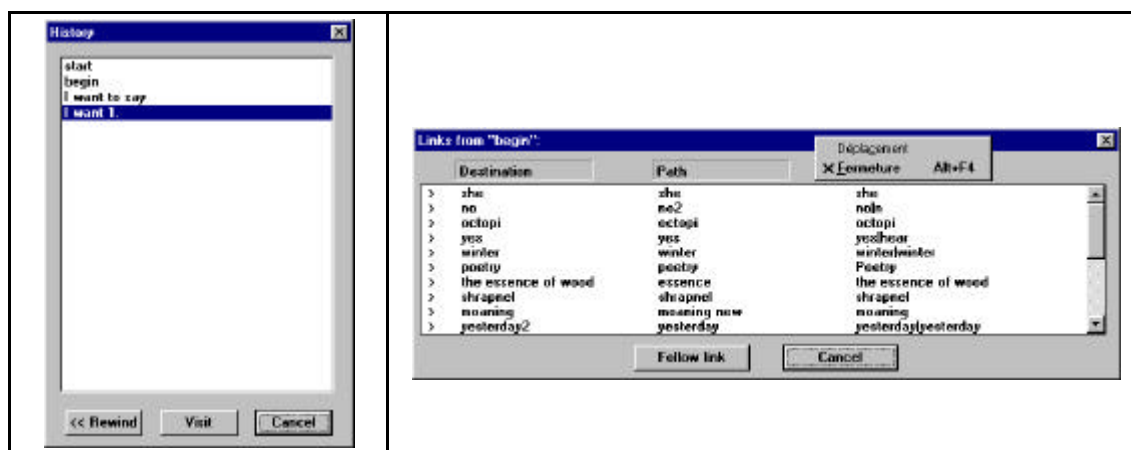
History

start
begin
I want to say
I want 1.

<< Rewind | Visit | Cancel

Links from "begin":

Déplacement
× Fermeture Alt+F4

| | Destination | Path | |
|---|---|---|---|
| > | she | she | she |
| > | no | no2 | noln |
| > | octopi | octopi | octopi |
| > | yes | yes | yes\hear |
| > | winter | winter | winter\winter |
| > | poetry | poetry | Poetry |
| > | the essence of wood | essence | the essence of wood |
| > | shrapnel | shrapnel | shrapnel |
| > | moaning | moaning now | moaning |
| > | yesterday2 | yesterday | yesterday\yesterday |

Follow link | Cancel